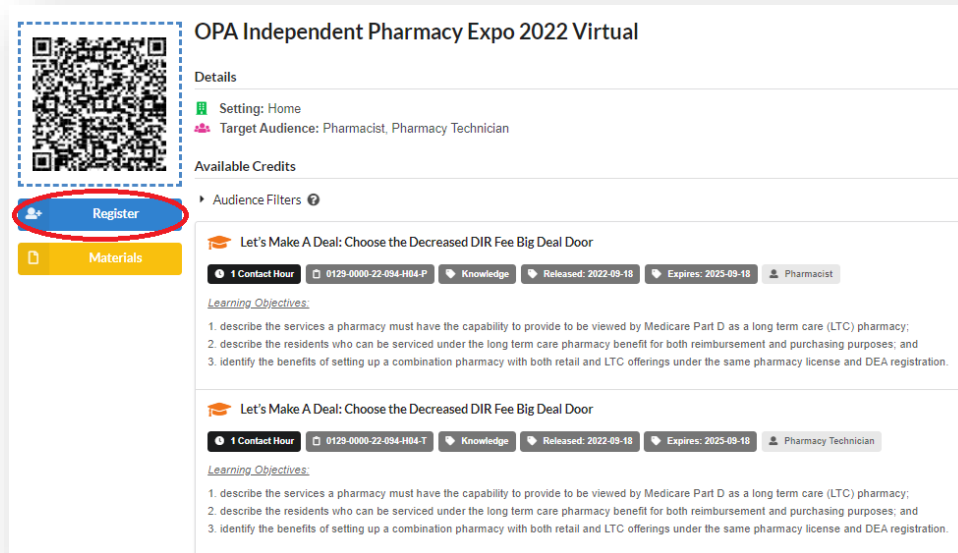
Register

Materials

OPA Independent Pharmacy Expo 2022 Virtual

Details

Setting: Home
Target Audience: Pharmacist, Pharmacy Technician

Available Credits

Audience Filters

Let's Make A Deal: Choose the Decreased DIR Fee Big Deal Door

1 Contact Hour | 0129-0000-22-094-H04-P | Knowledge | Released: 2022-09-18 | Expires: 2025-09-18 | Pharmacist

Learning Objectives:

1. describe the services a pharmacy must have the capability to provide to be viewed by Medicare Part D as a long term care (LTC) pharmacy;
2. describe the residents who can be serviced under the long term care pharmacy benefit for both reimbursement and purchasing purposes; and
3. identify the benefits of setting up a combination pharmacy with both retail and LTC offerings under the same pharmacy license and DEA registration.

Let's Make A Deal: Choose the Decreased DIR Fee Big Deal Door

1 Contact Hour | 0129-0000-22-094-H04-T | Knowledge | Released: 2022-09-18 | Expires: 2025-09-18 | Pharmacy Technician

Learning Objectives:

1. describe the services a pharmacy must have the capability to provide to be viewed by Medicare Part D as a long term care (LTC) pharmacy;
2. describe the residents who can be serviced under the long term care pharmacy benefit for both reimbursement and purchasing purposes; and
3. identify the benefits of setting up a combination pharmacy with both retail and LTC offerings under the same pharmacy license and DEA registration.